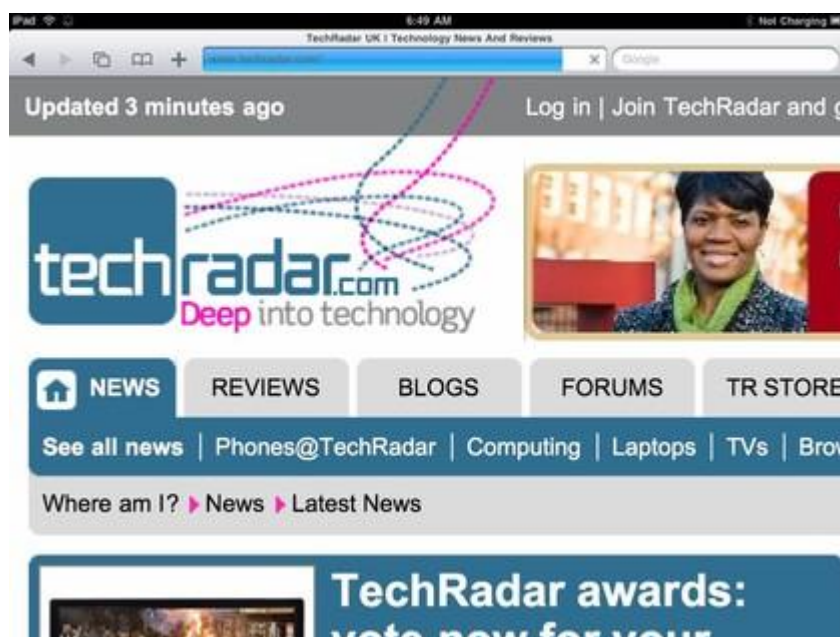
iPad
6:49 AM
Not Charging
TechRadar UK | Technology News And Reviews
www.techradar.com/
Google

Updated 3 minutes ago

Log in | Join TechRadar and

techradar.com
Deep into technology

NEWS
REVIEWS
BLOGS
FORUMS
TR STORE

See all news | Phones@TechRadar | Computing | Laptops | TVs | Bro

Where am I? News Latest News

TechRadar awards:
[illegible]